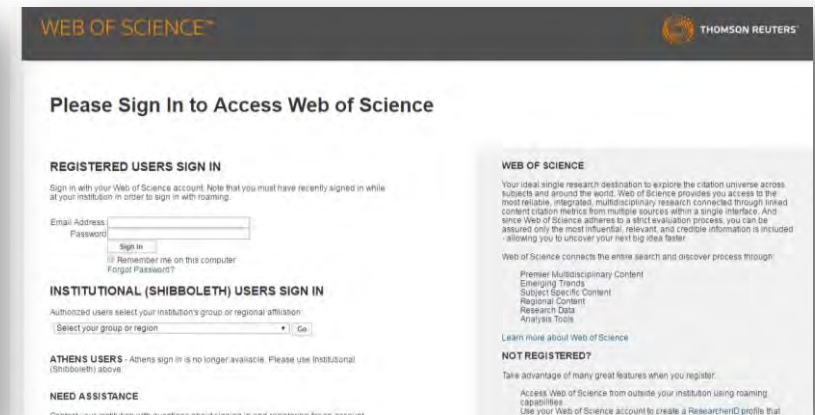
WEB OF SCIENCE™

THOMSON REUTERS

Please Sign In to Access Web of Science

REGISTERED USERS SIGN IN

Sign in with your Web of Science account. Note that you must have recently signed in while at your institution in order to sign in with roaming.

Email Address
Password
Sign In
Remember me on this computer
Forgot Password?

INSTITUTIONAL (SHIBBOLETH) USERS SIGN IN

Authorized users select your institution's group or regional affiliation

Select your group or region
Go

ATHENS USERS - Athens sign in is no longer available. Please use Institutional (Shibboleth) above.

NEED ASSISTANCE

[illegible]

WEB OF SCIENCE

Your ideal single research destination to explore the citation universe across subjects and around the world. Web of Science provides you access to the most reliable, integrated, multidisciplinary research connected through linked content citation metrics from multiple sources within a single interface. And since Web of Science adheres to a strict evaluation process, you can be assured only the most influential, relevant, and credible information is included - allowing you to uncover your next big idea faster.

Web of Science connects the entire search and discover process through:

Premier Multidisciplinary Content
Emerging Trends
Subject Specific Content
Regional Content
Research Data
Analysis Tools

Learn more about Web of Science

NOT REGISTERED?

Take advantage of many great features when you register:

Access Web of Science from outside your institution using roaming capabilities
Use your Web of Science account to create a ResearcherID profile that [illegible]